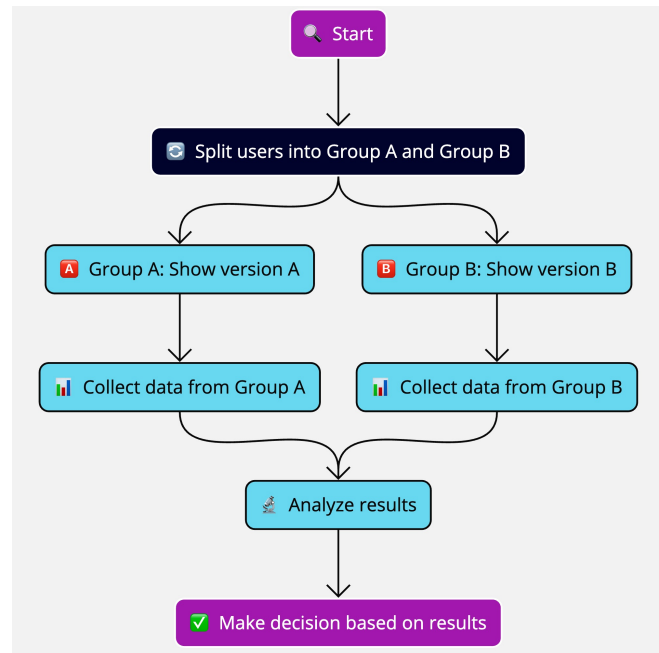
🔍 Start

🔄 Split users into Group A and Group B

🅰️ Group A: Show version A

🅱️ Group B: Show version B

📊 Collect data from Group A

📊 Collect data from Group B

🔬 Analyze results

✅ Make decision based on results